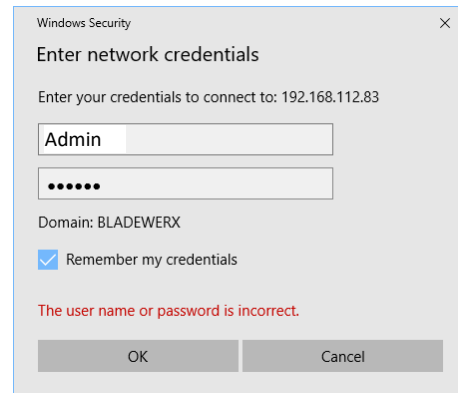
Windows Security

×

Enter network credentials

Enter your credentials to connect to: 192.168.112.83

Admin

••••••

Domain: BLADEWERX

Remember my credentials

The user name or password is incorrect.

OK

Cancel